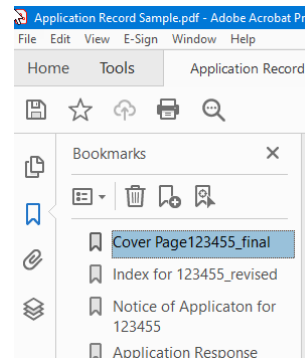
Application Record Sample.pdf - Adobe Acrobat Pr
File Edit View E-Sign Window Help
Home Tools Application Record
Bookmarks
Cover Page123455_final
Index for 123455_revised
Notice of Applicaton for 123455
Application Response